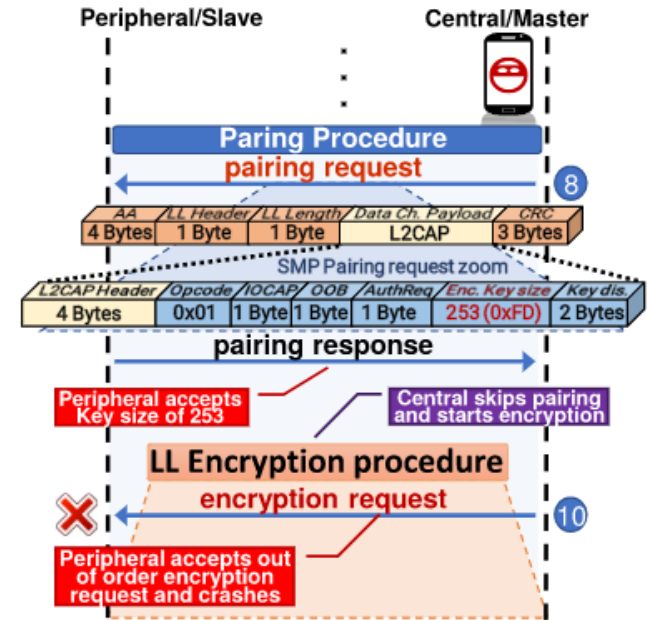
Peripheral/Slave

Central/Master

Paring Procedure

pairing request

8

| AA | LL Header | LL Length | Data Ch. Payload | CRC |
|---|---|---|---|---|
| 4 Bytes | 1 Byte | 1 Byte | L2CAP | 3 Bytes |

SMP Pairing request zoom

| L2CAP Header | Opcode | IOCAP | OOB | AuthReq | Enc. Key size | Key dis. |
|---|---|---|---|---|---|---|
| 4 Bytes | 0x01 | 1 Byte | 1 Byte | 1 Byte | 253 (0xFD) | 2 Bytes |

pairing response

Peripheral accepts Key size of 253

Central skips pairing and starts encryption

LL Encryption procedure

encryption request

10

Peripheral accepts out of order encryption request and crashes